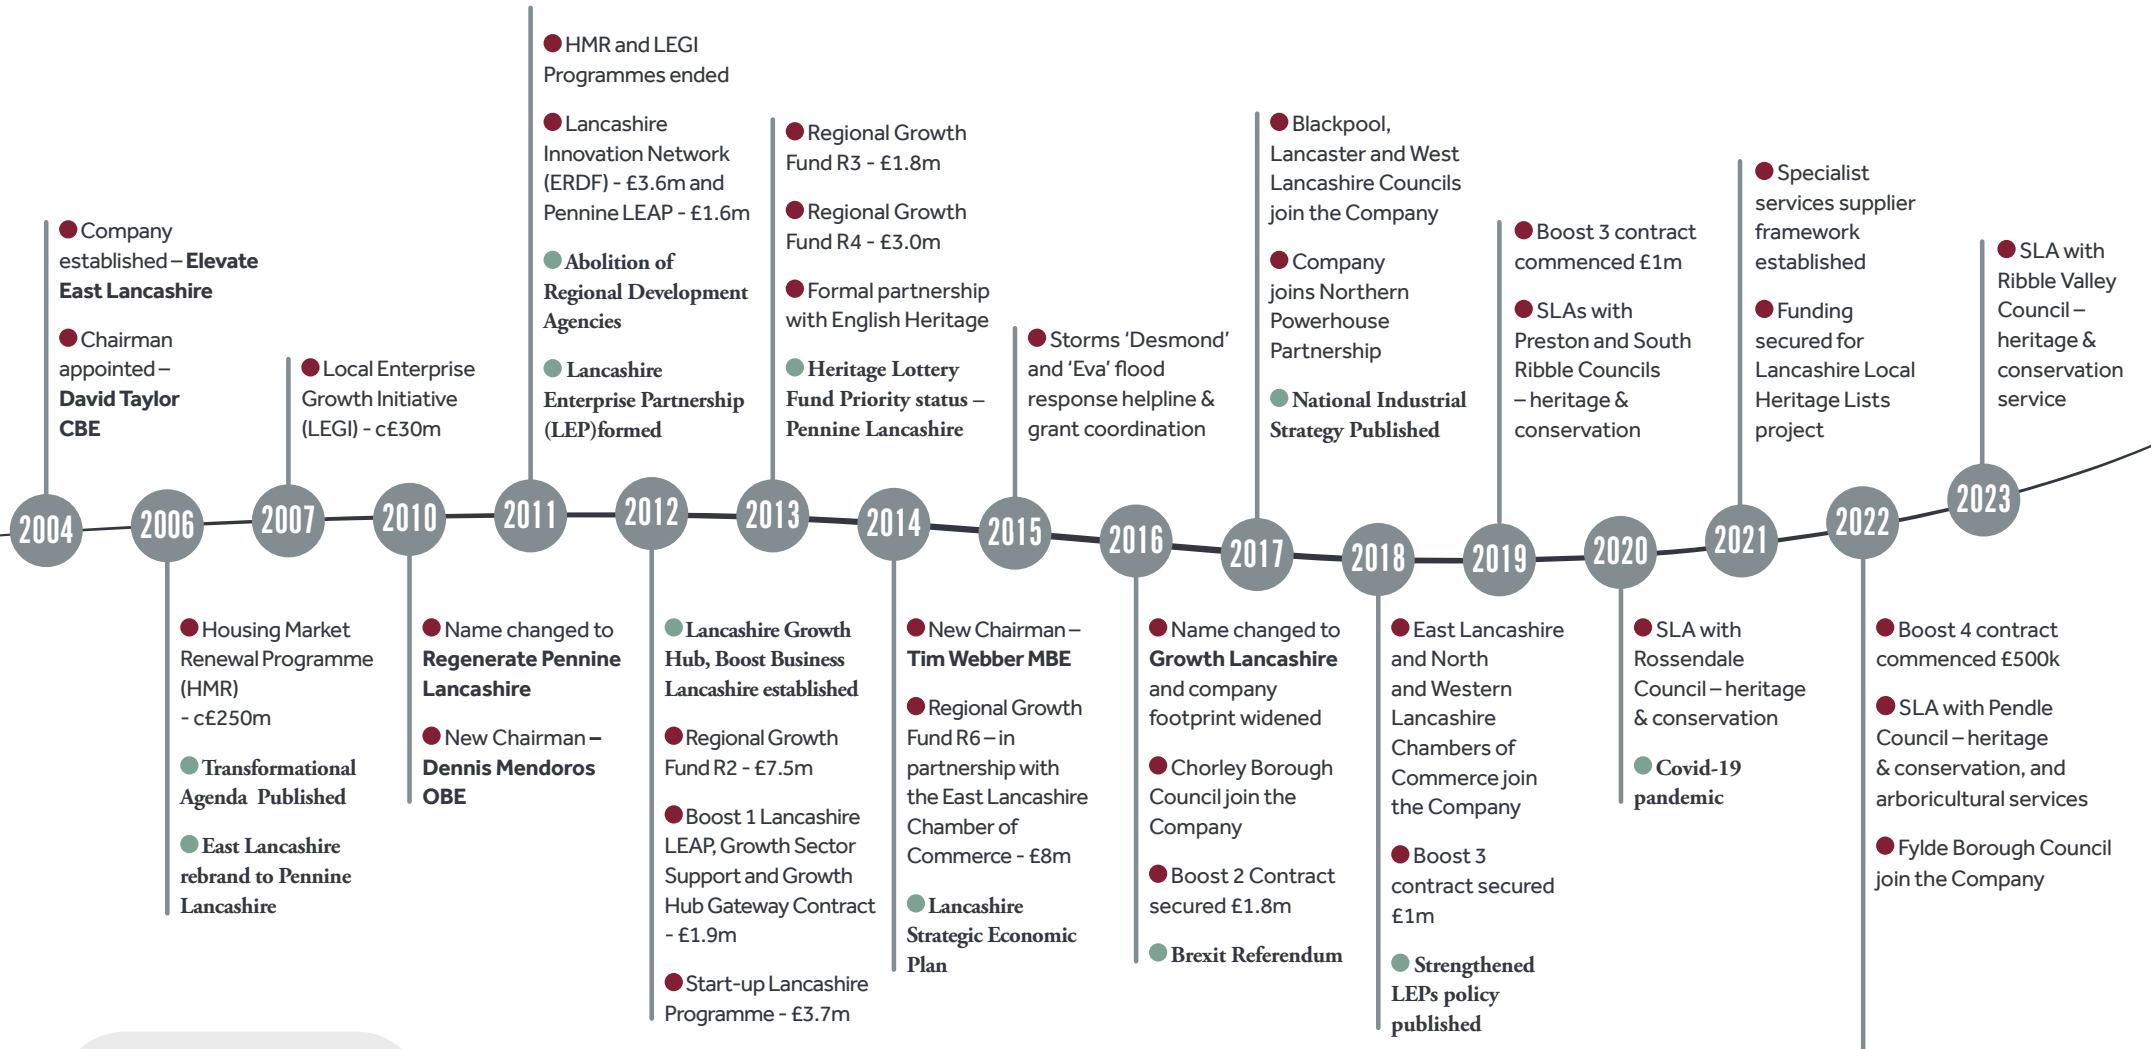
2004
Company established – **Elevate East Lancashire**

Chairman appointed – **David Taylor CBE**

2006
Housing Market Renewal Programme (HMR) - c£250m

Transformational Agenda Published

East Lancashire rebrand to Pennine Lancashire

2007
Local Enterprise Growth Initiative (LEGI) - c£30m

2010
Name changed to **Regenerate Pennine Lancashire**

New Chairman – **Dennis Mendoros OBE**

2011
HMR and LEGI Programmes ended

Lancashire Innovation Network (ERDF) - £3.6m and Pennine LEAP - £1.6m

Abolition of Regional Development Agencies

Lancashire Enterprise Partnership (LEP)formed

2012
Lancashire Growth Hub, Boost Business Lancashire established

Regional Growth Fund R2 - £7.5m

Boost 1 Lancashire LEAP, Growth Sector Support and Growth Hub Gateway Contract - £1.9m

Start-up Lancashire Programme - £3.7m

2013
Regional Growth Fund R3 - £1.8m

Regional Growth Fund R4 - £3.0m

Formal partnership with English Heritage

Heritage Lottery Fund Priority status – Pennine Lancashire

2014
New Chairman – **Tim Webber MBE**

Regional Growth Fund R6 – in partnership with the East Lancashire Chamber of Commerce - £8m

Lancashire Strategic Economic Plan

2015
Storms 'Desmond' and 'Eva' flood response helpline & grant coordination

2016
Name changed to **Growth Lancashire** and company footprint widened

Chorley Borough Council join the Company

Boost 2 Contract secured £1.8m

Brexit Referendum

2017
Blackpool, Lancaster and West Lancashire Councils join the Company

Company joins Northern Powerhouse Partnership

National Industrial Strategy Published

2018
East Lancashire and North and Western Lancashire Chambers of Commerce join the Company

Boost 3 contract secured £1m

Strengthened LEPs policy published

2019
Boost 3 contract commenced £1m

SLAs with Preston and South Ribble Councils – heritage & conservation

2020
SLA with Rossendale Council – heritage & conservation

Covid-19 pandemic

2021
Specialist services supplier framework established

Funding secured for Lancashire Local Heritage Lists project

2022
Boost 4 contract commenced £500k

SLA with Pendle Council – heritage & conservation, and arboricultural services

Fylde Borough Council join the Company

2023
SLA with Ribble Valley Council – heritage & conservation service